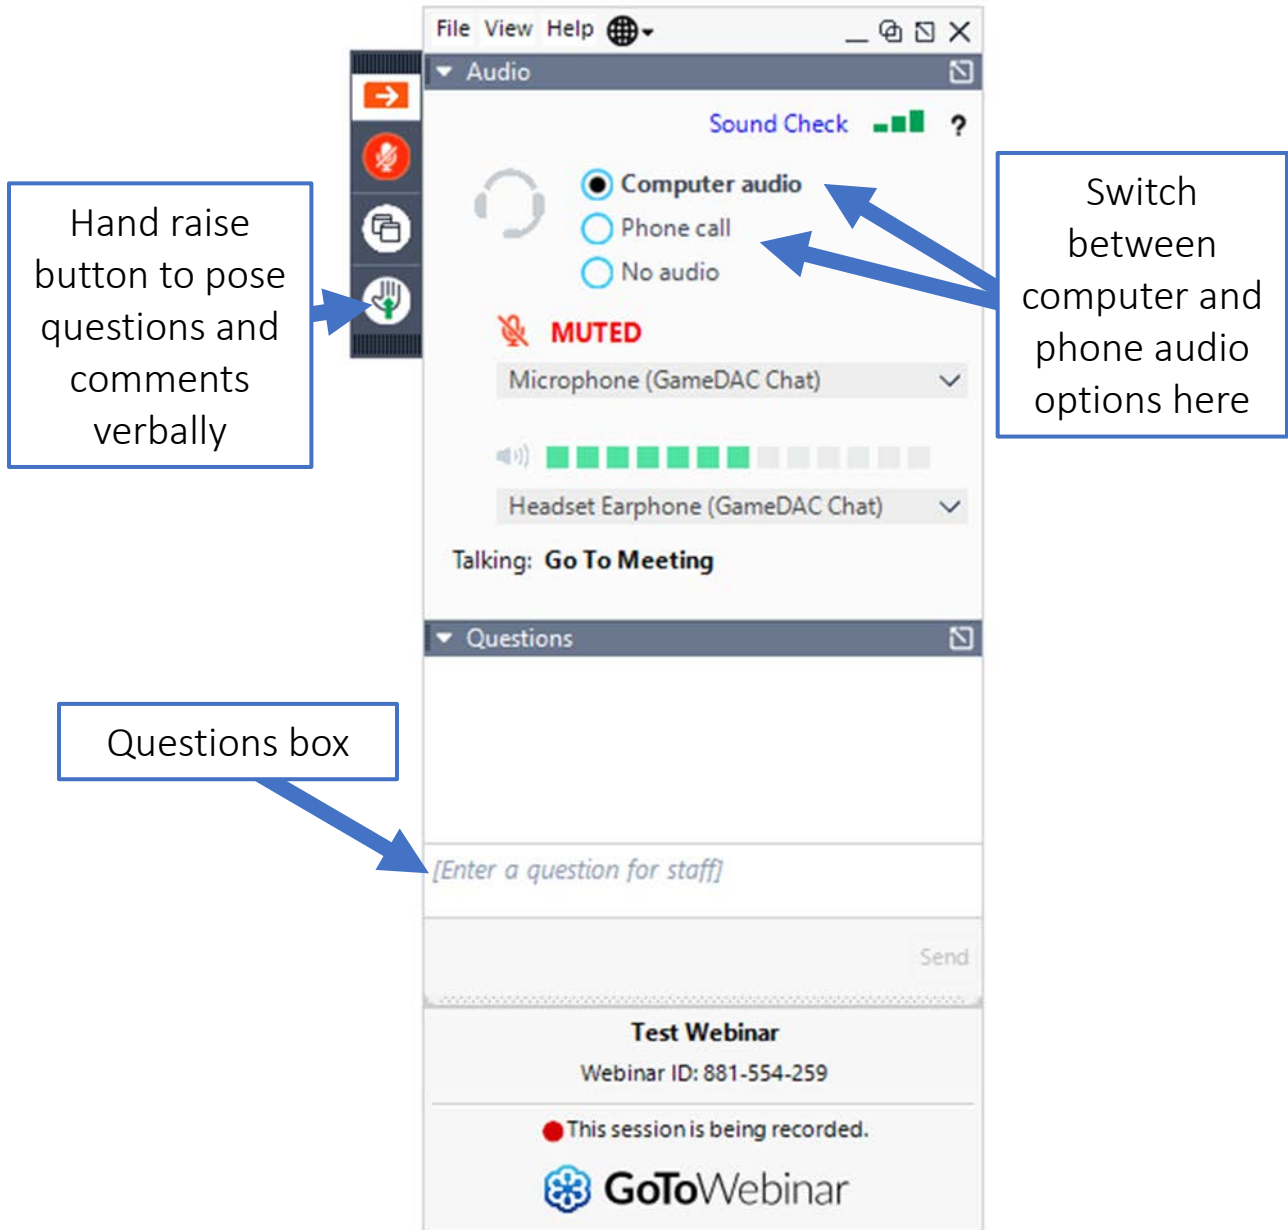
File View Help

Audio

Sound Check ?

Computer audio
Phone call
No audio

MUTED

Microphone (GameDAC Chat)

Headset Earphone (GameDAC Chat)

Talking: Go To Meeting

Questions

[Enter a question for staff]

Send

Test Webinar

Webinar ID: 881-554-259

This session is being recorded.

GoToWebinar

Hand raise button to pose questions and comments verbally

Switch between computer and phone audio options here

Questions box